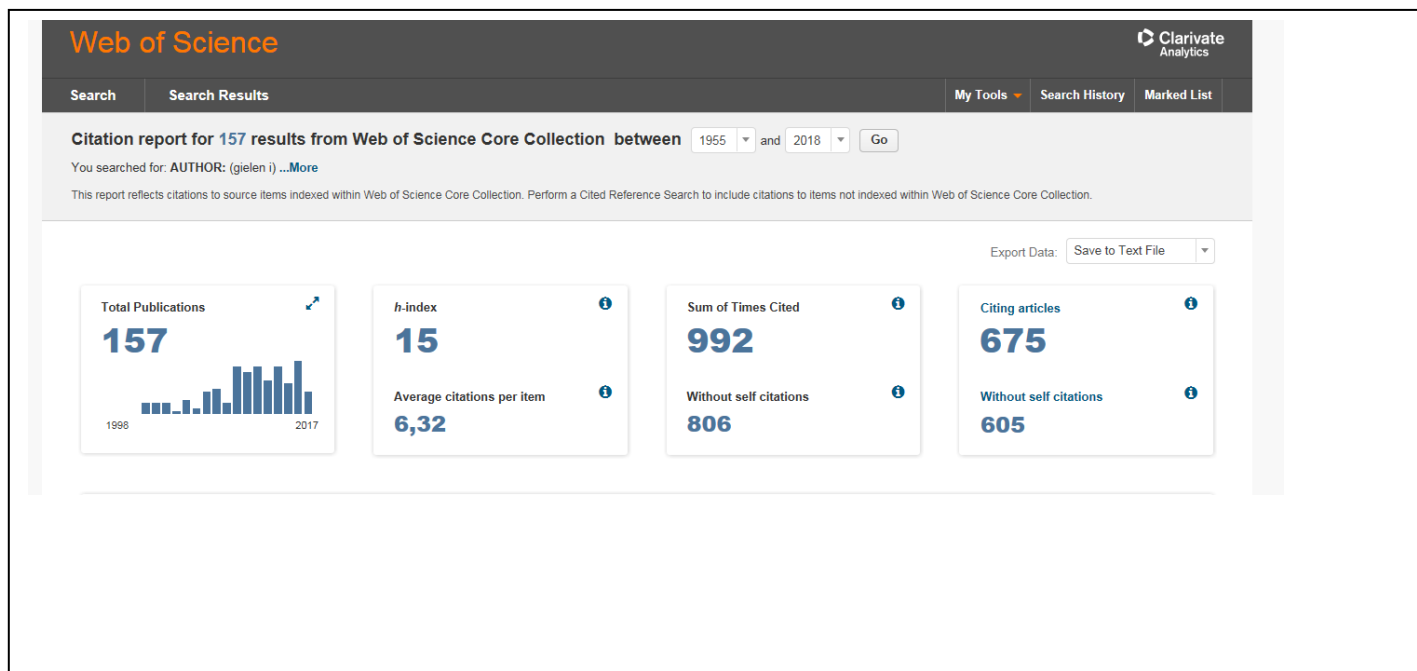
Web of Science

Clarivate Analytics

Search
Search Results
My Tools
Search History
Marked List

Citation report for 157 results from Web of Science Core Collection between 1955 and 2018 Go

You searched for: AUTHOR: (gielen i) ...More

This report reflects citations to source items indexed within Web of Science Core Collection. Perform a Cited Reference Search to include citations to items not indexed within Web of Science Core Collection.

Export Data: Save to Text File

Total Publications
157
1998
2017

h-index
15
Average citations per item
6,32

Sum of Times Cited
992
Without self citations
806

Citing articles
675
Without self citations
605